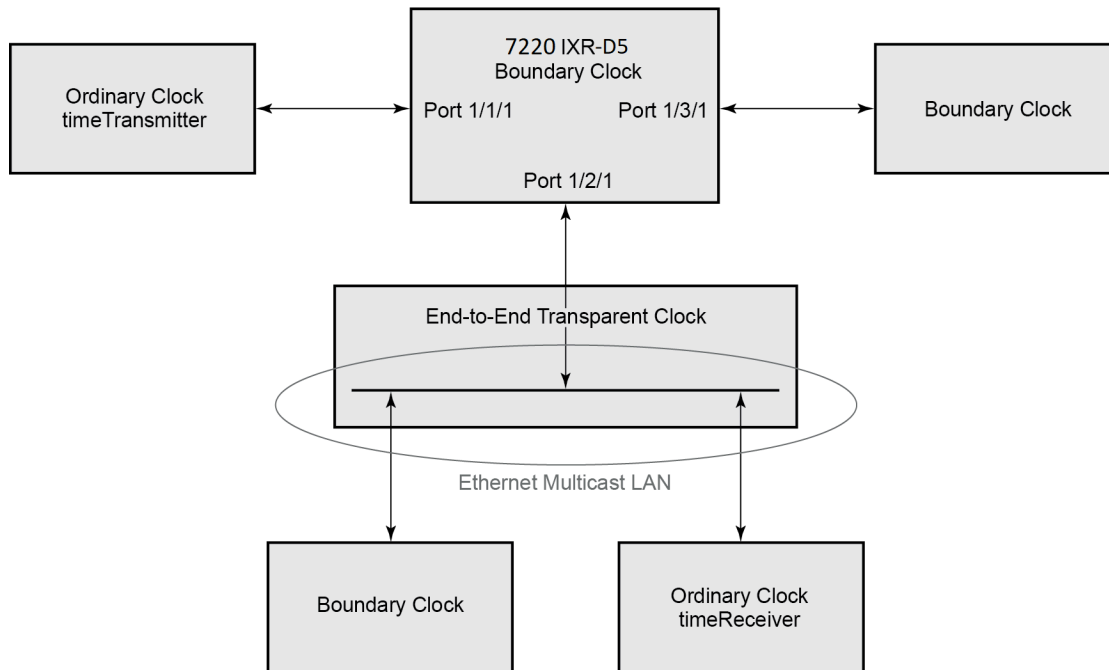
7220 IXR-D5
Boundary Clock

Ordinary Clock
timeTransmitter

Port 1/1/1

Port 1/3/1

Boundary Clock

Port 1/2/1

End-to-End Transparent Clock

Ethernet Multicast LAN

Boundary Clock

Ordinary Clock
timeReceiver